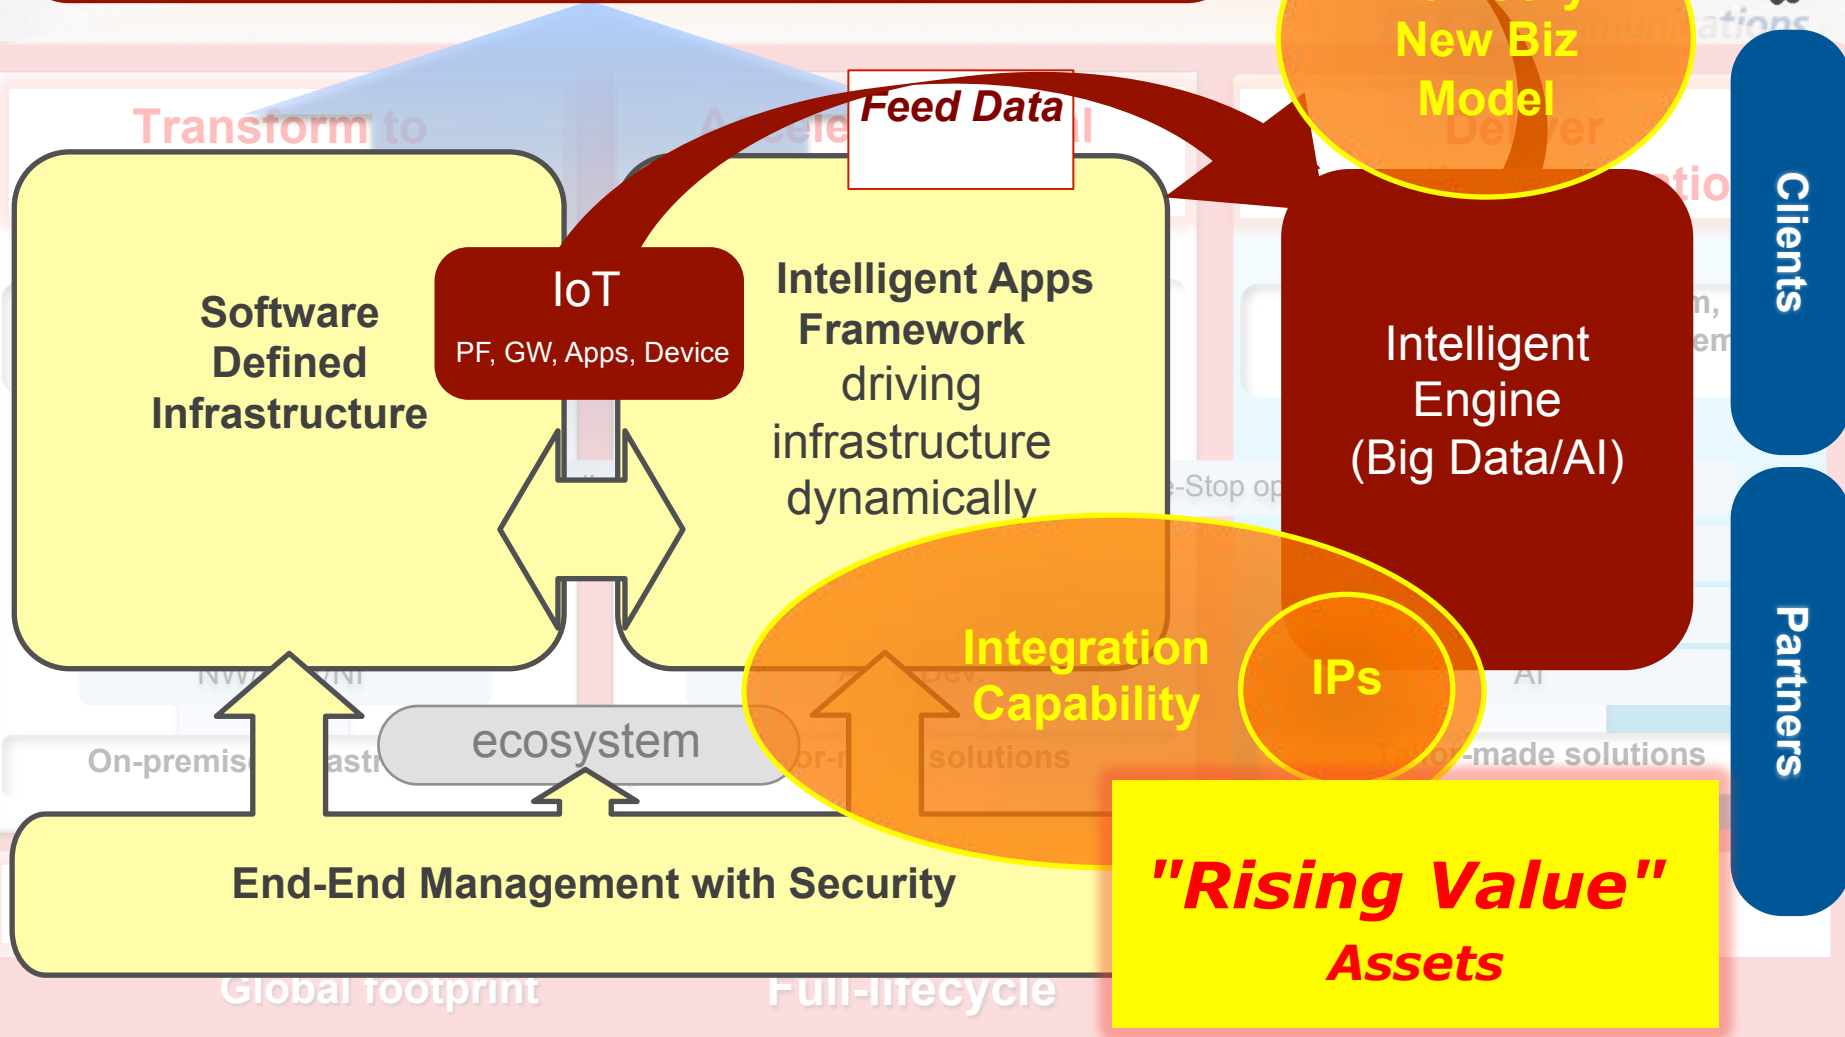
Transform to

Feed Data

New Biz Model

Clients

Software Defined Infrastructure

IoT
PF, GW, Apps, Device

Intelligent Apps Framework driving infrastructure dynamically

Intelligent Engine (Big Data/AI)

Partners

Integration Capability

IPs

ecosystem

On-premis

solutions

-made solutions

End-End Management with Security

"Rising Value"
Assets

Global footprint

Full-lifecycle